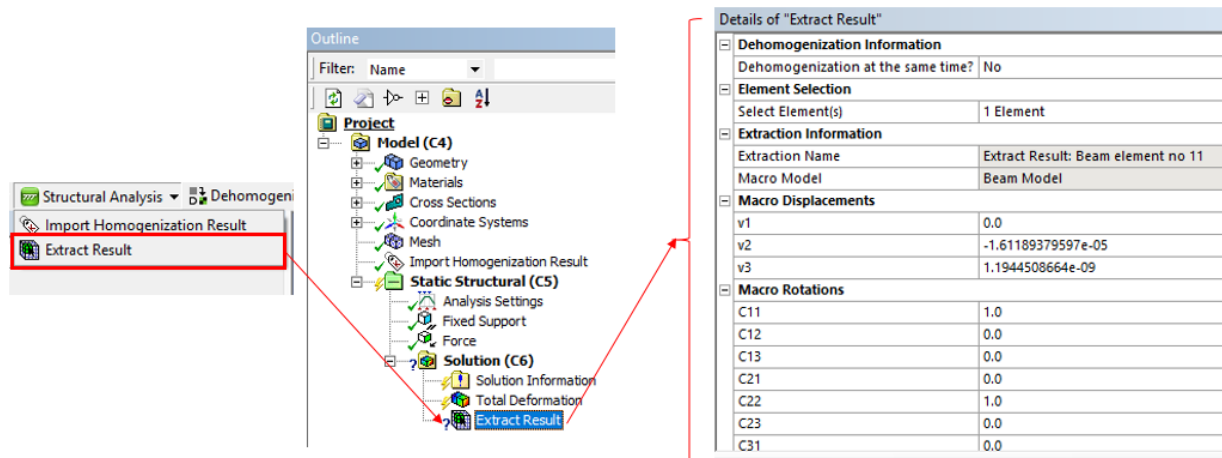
Structural Analysis ▾ Dehomogeni

Import Homogenization Result

Extract Result

Outline

Filter: Name

Project
Model (C4)
Geometry
Materials
Cross Sections
Coordinate Systems
Mesh
Import Homogenization Result
Static Structural (C5)
Analysis Settings
Fixed Support
Force
Solution (C6)
Solution Information
Total Deformation
Extract Result

Details of "Extract Result"

| Dehomogenization Information | |
|---|---|
| Dehomogenization at the same time? | No |
| **Element Selection** | |
| Select Element(s) | 1 Element |
| **Extraction Information** | |
| Extraction Name | Extract Result: Beam element no 11 |
| Macro Model | Beam Model |
| **Macro Displacements** | |
| v1 | 0.0 |
| v2 | -1.61189379597e-05 |
| v3 | 1.1944508664e-09 |
| **Macro Rotations** | |
| C11 | 1.0 |
| C12 | 0.0 |
| C13 | 0.0 |
| C21 | 0.0 |
| C22 | 1.0 |
| C23 | 0.0 |
| C31 | 0.0 |